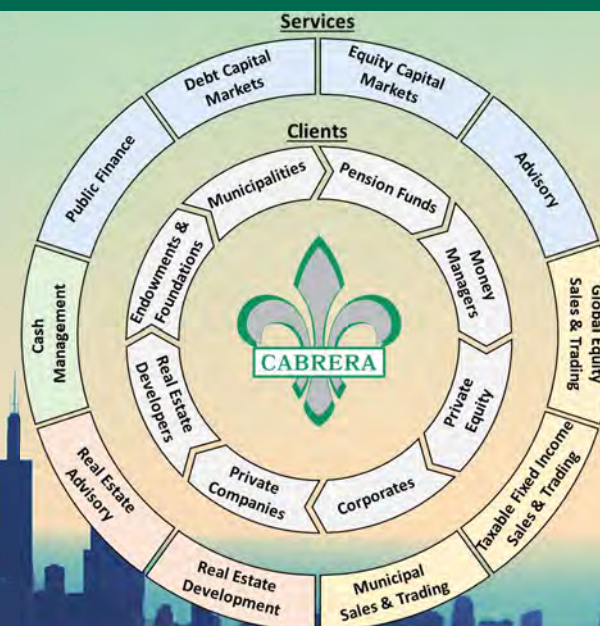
Services

Debt Capital Markets

Equity Capital Markets

Advisory

Global Equity Sales & Trading

Taxable Fixed Income Sales & Trading

Municipal Sales & Trading

Real Estate Development

Real Estate Advisory

Cash Management

Public Finance

Clients

Municipalities

Pension Funds

Money Managers

Private Equity

Corporates

Private Companies

Real Estate Developers

Endowments & Foundations

CABRERA